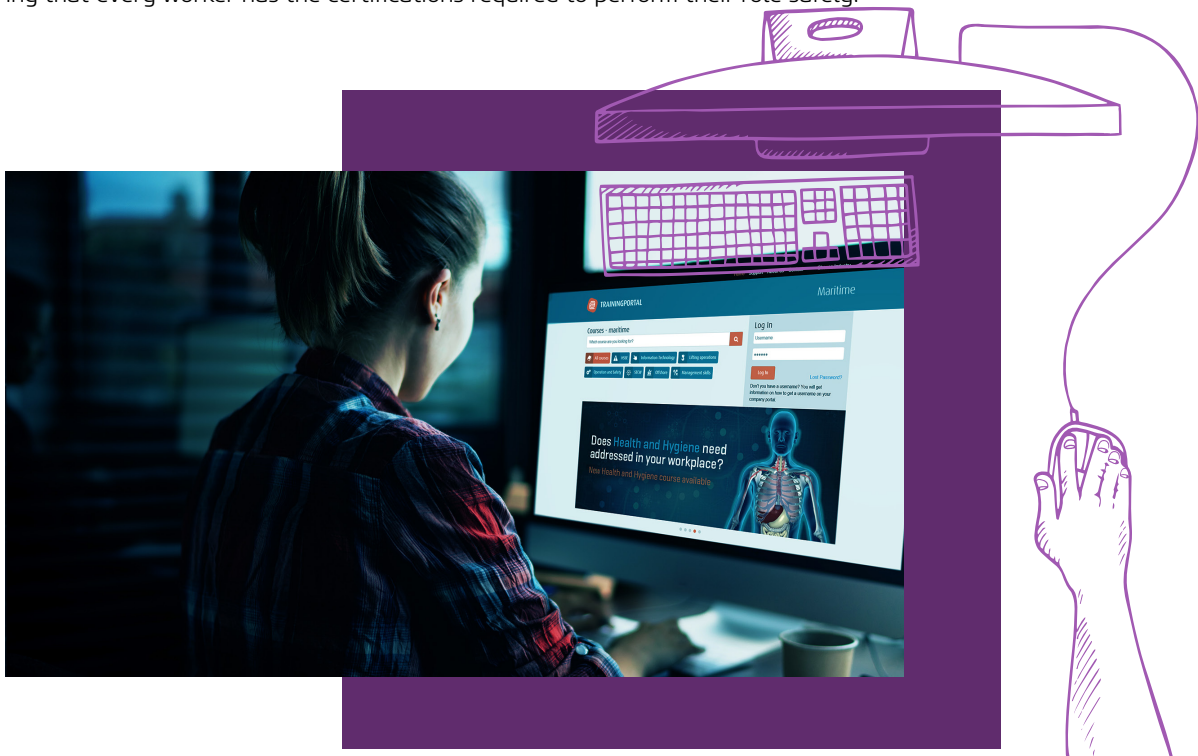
ing that every worker has the certifications required to perform their role safely.

TRAININGPORTAL

Maritime

Courses - maritime

What course are you looking for?

All courses

HSE

Information technology

Lifting operations

Operation and Safety

Oil & Gas

Offshore

Management skills

Log in

Username

••••••

Log In

Lost Password?

Don't you have a username? You will get information on how to get a username on your company portal

Does Health and Hygiene need addressed in your workplace?

New Health and Hygiene course available